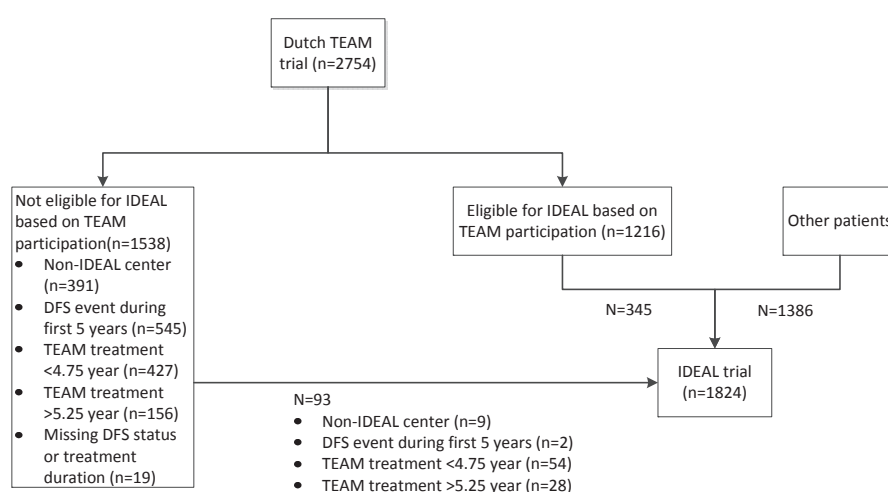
Dutch TEAM trial (n=2754)

Not eligible for IDEAL based on TEAM participation(n=1538)
- Non-IDEAL center (n=391)
- DFS event during first 5 years (n=545)
- TEAM treatment <4.75 year (n=427)
- TEAM treatment >5.25 year (n=156)
- Missing DFS status or treatment duration (n=19)

Eligible for IDEAL based on TEAM participation (n=1216)

Other patients

N=345

N=1386

IDEAL trial (n=1824)

N=93
- Non-IDEAL center (n=9)
- DFS event during first 5 years (n=2)
- TEAM treatment <4.75 year (n=54)
- TEAM treatment >5.25 year (n=28)